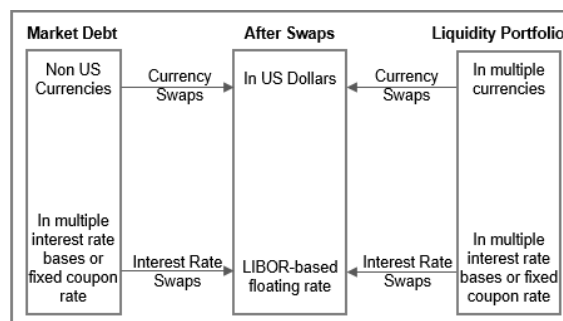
Market Debt

After Swaps

Liquidity Portfolio

Non US Currencies

Currency Swaps

In US Dollars

Currency Swaps

In multiple currencies

In multiple interest rate bases or fixed coupon rate

Interest Rate Swaps

LIBOR-based floating rate

Interest Rate Swaps

In multiple interest rate bases or fixed coupon rate